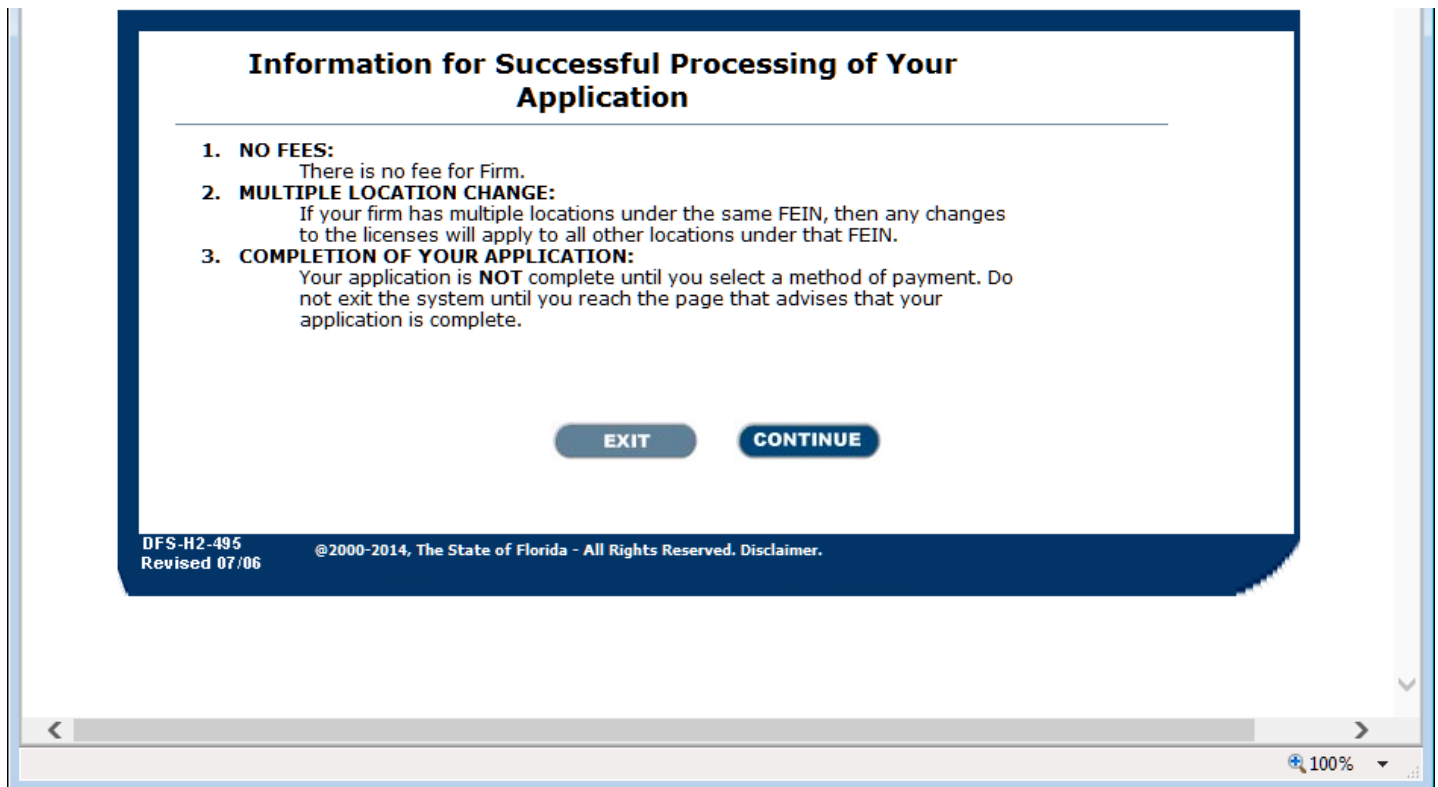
Information for Successful Processing of Your Application

1. NO FEES:
There is no fee for Firm.
2. MULTIPLE LOCATION CHANGE:
If your firm has multiple locations under the same FEIN, then any changes to the licenses will apply to all other locations under that FEIN.
3. COMPLETION OF YOUR APPLICATION:
Your application is **NOT** complete until you select a method of payment. Do not exit the system until you reach the page that advises that your application is complete.

EXIT CONTINUE

DFS-H2-495
Revised 07/06

@2000-2014, The State of Florida - All Rights Reserved. Disclaimer.

100%